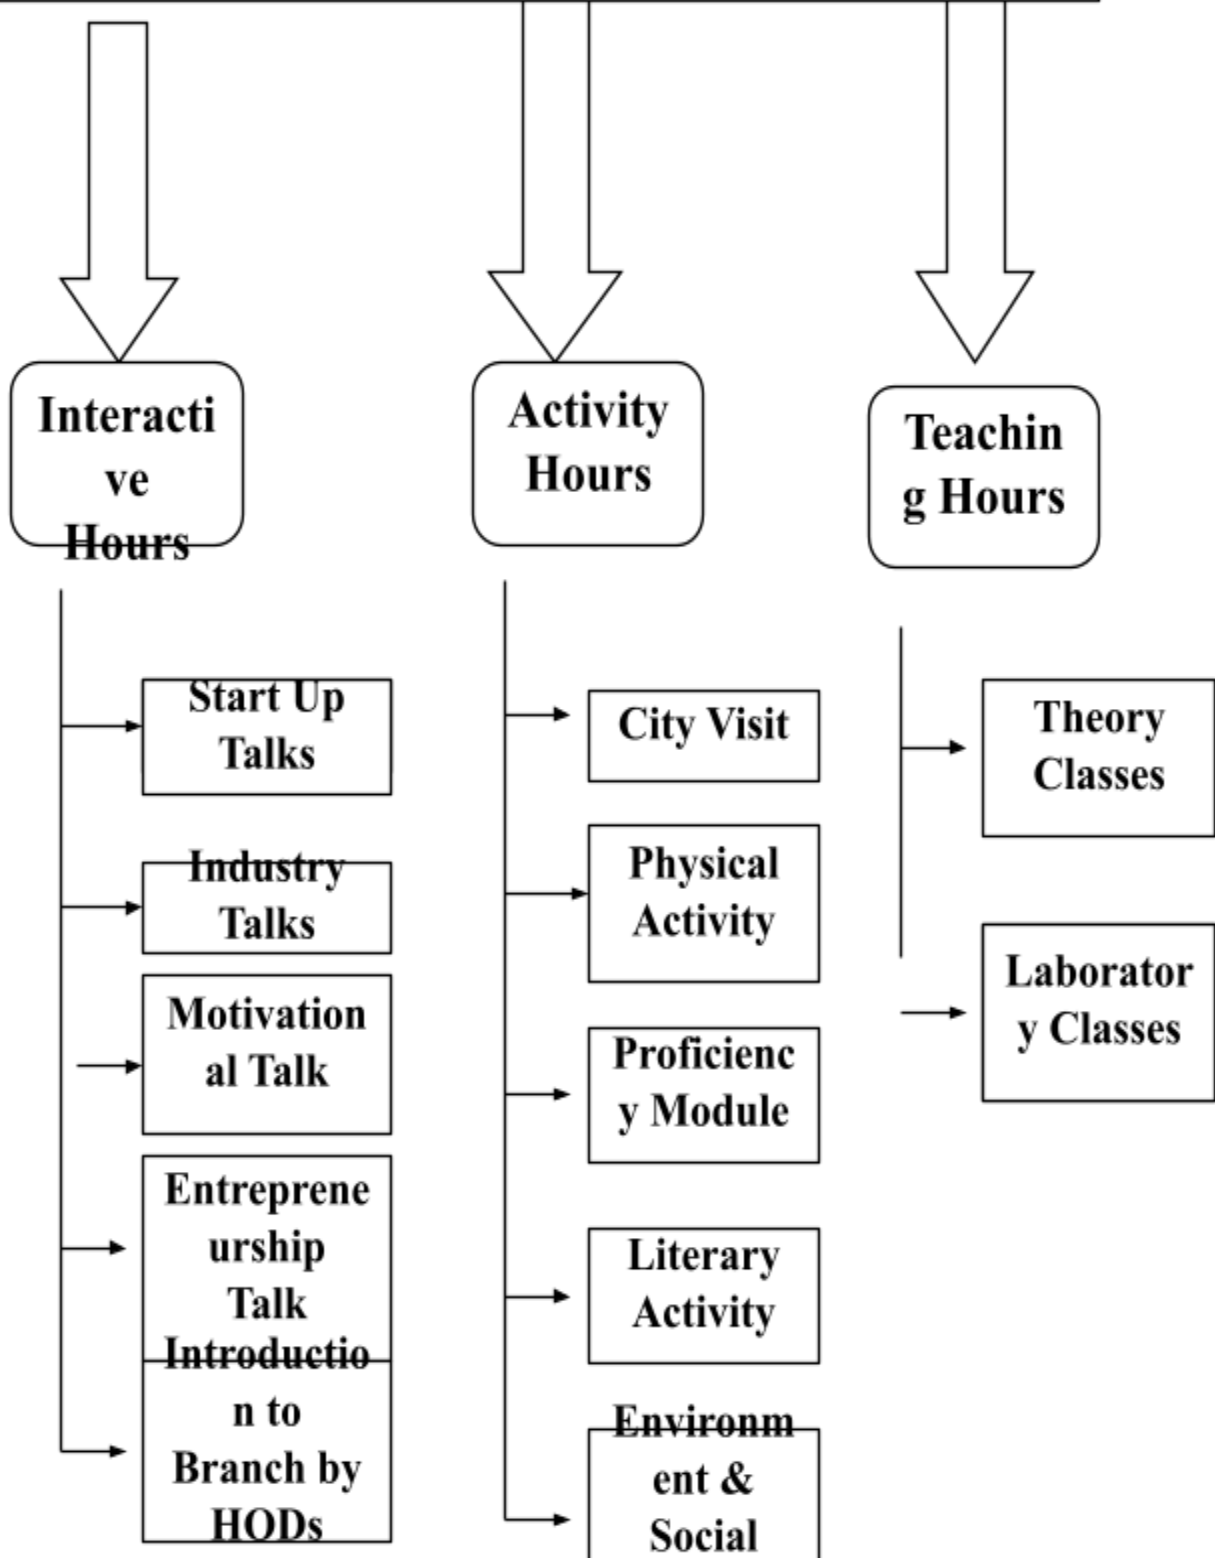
Interactive Hours

Activity Hours

Teaching Hours

Start Up Talks

Industry Talks

Motivational Talk

Entrepreneurship Talk

Introduction to Branch by HODs

City Visit

Physical Activity

Proficiency Module

Literary Activity

Environment & Social

Theory Classes

Laboratory Classes